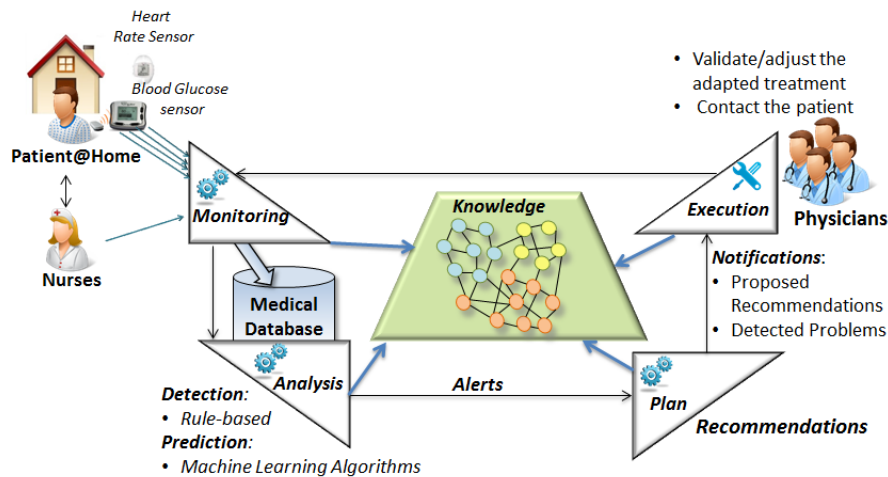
Heart Rate Sensor

Blood Glucose sensor

Patient@Home

Nurses

• Validate/adjust the adapted treatment
• Contact the patient

Physicians

Monitoring

Knowledge

Execution

Medical Database

Notifications:
• Proposed Recommendations
• Detected Problems

Analysis

Alerts

Plan

Recommendations

Detection:
• Rule-based
Prediction:
• Machine Learning Algorithms